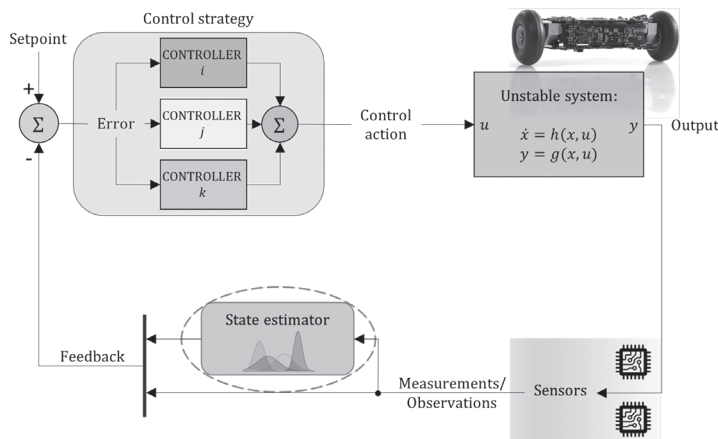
Control strategy

Setpoint

+

$\Sigma$

-

Error

CONTROLLER
$i$

CONTROLLER
$j$

CONTROLLER
$k$

$\Sigma$

Control action

$u$

Unstable system:
$\dot{x} = h(x, u)$
$y = g(x, u)$

$y$

Output

State estimator

Feedback

Measurements/
Observations

Sensors